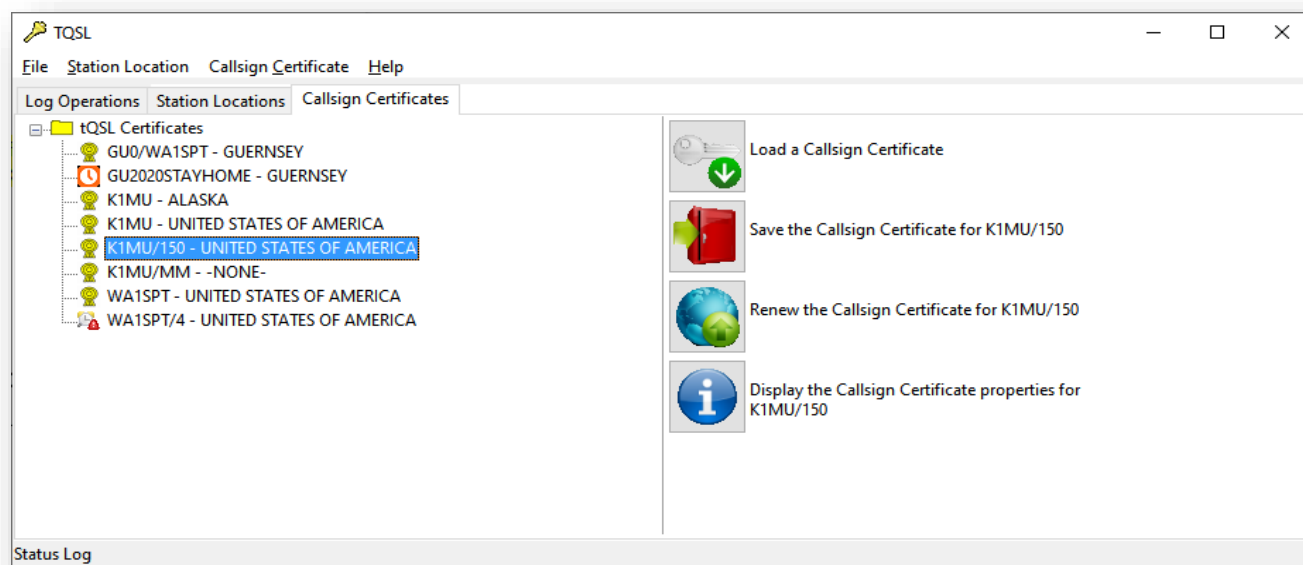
TQSL

File Station Location Callsign Certificate Help

Log Operations Station Locations Callsign Certificates

tQSL Certificates
GU0/WA1SPT - GUERNSEY
GU2020STAYHOME - GUERNSEY
K1MU - ALASKA
K1MU - UNITED STATES OF AMERICA
K1MU/150 - UNITED STATES OF AMERICA
K1MU/MM - -NONE-
WA1SPT - UNITED STATES OF AMERICA
WA1SPT/4 - UNITED STATES OF AMERICA

Load a Callsign Certificate

Save the Callsign Certificate for K1MU/150

Renew the Callsign Certificate for K1MU/150

Display the Callsign Certificate properties for K1MU/150

Status Log